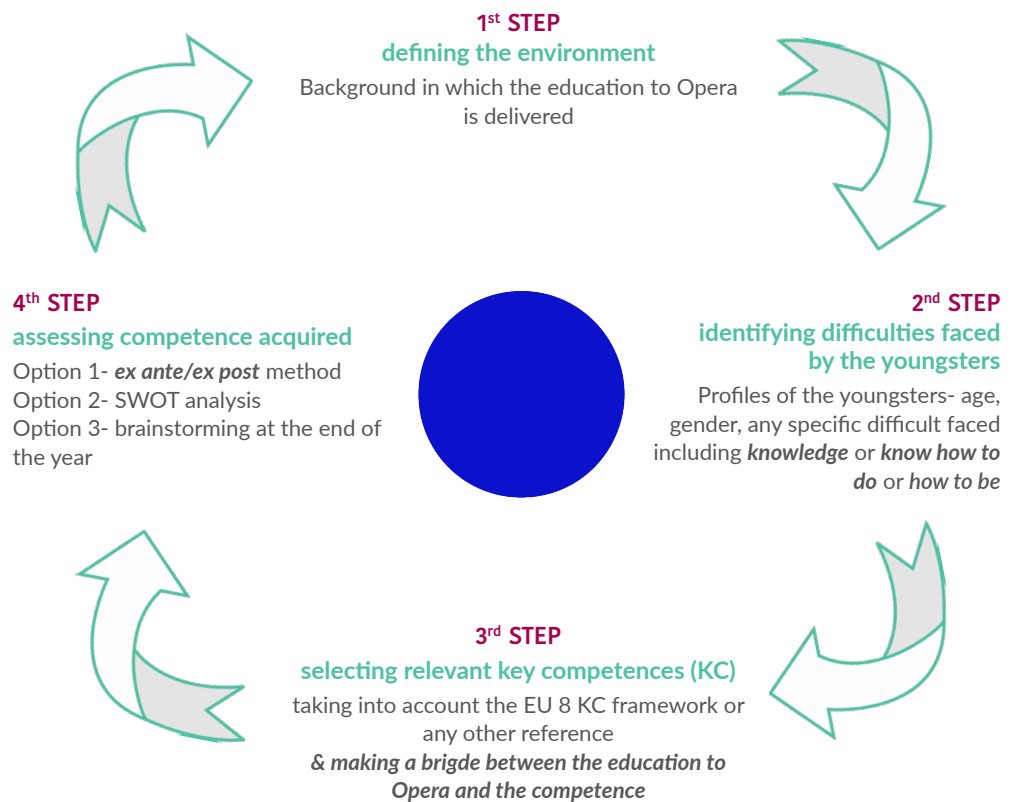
1st STEP
defining the environment
Background in which the education to Opera is delivered

4th STEP
assessing competence acquired
Option 1- *ex ante/ex post* method
Option 2- SWOT analysis
Option 3- brainstorming at the end of the year

2nd STEP
identifying difficulties faced by the youngsters
Profiles of the youngsters- age, gender, any specific difficult faced including *knowledge* or *know how to do* or *how to be*

3rd STEP
selecting relevant key competences (KC)
taking into account the EU 8 KC framework or any other reference
*& making a brigde between the education to Opera and the competence*